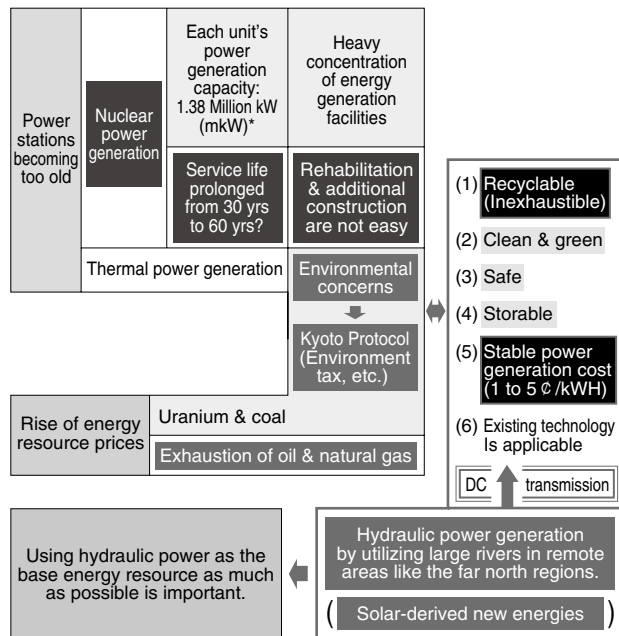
Power stations becoming too old

Nuclear power generation

Each unit's power generation capacity: 1.38 Million kW (mkW)*

Heavy concentration of energy generation facilities

Service life prolonged from 30 yrs to 60 yrs?

Rehabilitation & additional construction are not easy

Thermal power generation

Environmental concerns

Kyoto Protocol (Environment tax, etc.)

Rise of energy resource prices

Uranium & coal

Exhaustion of oil & natural gas

(1) Recyclable (Inexhaustible)

(2) Clean & green

(3) Safe

(4) Storable

(5) Stable power generation cost (1 to 5 ¢/kWH)

(6) Existing technology Is applicable

DC transmission

Hydraulic power generation by utilizing large rivers in remote areas like the far north regions.

( Solar-derived new energies )

Using hydraulic power as the base energy resource as much as possible is important.